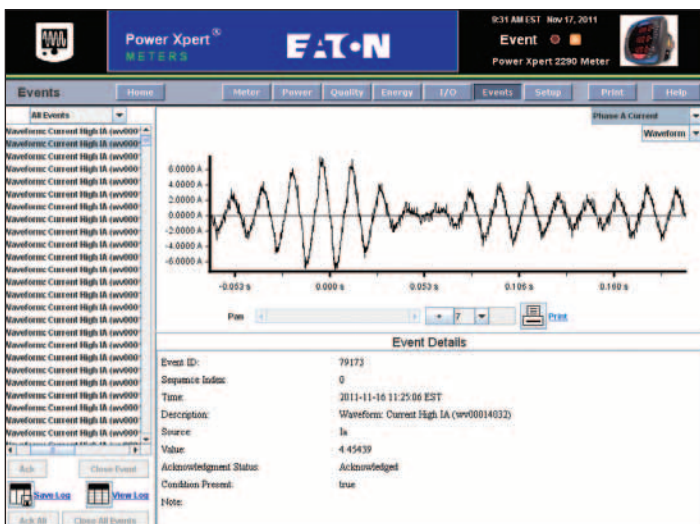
Power Xpert® METERS

EATON

9:31 AM EST Nov 17, 2011

Event

Power Xpert 2290 Meter

Events

Home

Meter Power Quality Energy I/O Events Setup Print Help

All Events

Waveform: Current High IA (wv000
Waveform: Current High IA (wv000
Waveform: Current High IA (wv000
Waveform: Current High IA (wv000
Waveform: Current High IA (wv000
Waveform: Current High IA (wv000
Waveform: Current High IA (wv000
Waveform: Current High IA (wv000
Waveform: Current High IA (wv000
Waveform: Current High IA (wv000
Waveform: Current High IA (wv000
Waveform: Current High IA (wv000
Waveform: Current High IA (wv000
Waveform: Current High IA (wv000
Waveform: Current High IA (wv000
Waveform: Current High IA (wv000
Waveform: Current High IA (wv000
Waveform: Current High IA (wv000
Waveform: Current High IA (wv000
Waveform: Current High IA (wv000
Waveform: Current High IA (wv000
Waveform: Current High IA (wv000
Waveform: Current High IA (wv000
Waveform: Current High IA (wv000
Waveform: Current High IA (wv000
Waveform: Current High IA (wv000

Ack Close Event

Save Log View Log

Ack All Close All Events

Phase A Current

Waveform

6.0000 A
4.0000 A
2.0000 A
0.0000 A
-2.0000 A
-4.0000 A
-6.0000 A

-0.053 s 0.000 s 0.053 s 0.106 s 0.160 s

Pan + 7 Print

Event Details

| | |
|---|---|
| Event ID: | 79173 |
| Sequence Index: | 0 |
| Time: | 2011-11-16 11:25:06 EST |
| Description: | Waveform: Current High IA (wv00014032) |
| Source: | Ia |
| Value: | 4.45439 |
| Acknowledgment Status: | Acknowledged |
| Condition Present: | true |
| Note: | |